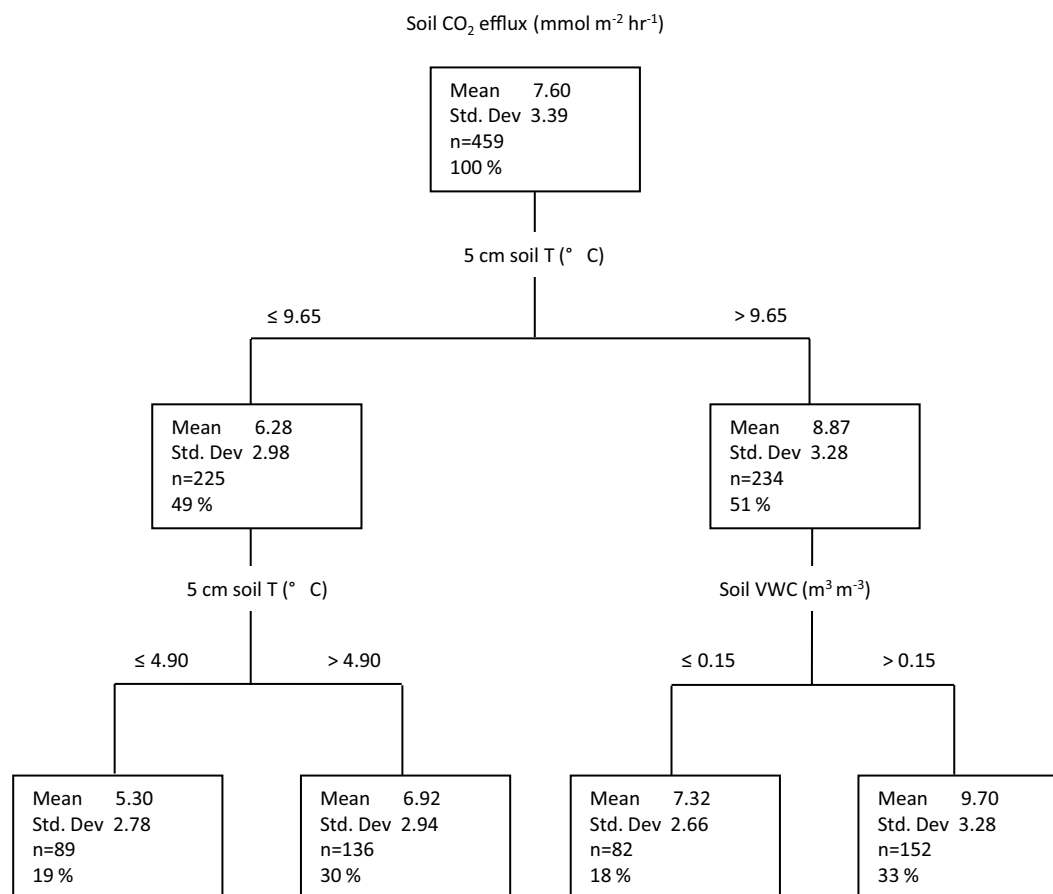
Soil $CO_2$ efflux (mmol $m^{-2}$ $hr^{-1}$)

Mean 7.60
Std. Dev 3.39
n=459
100 %

5 cm soil T (° C)

≤ 9.65

> 9.65

Mean 6.28
Std. Dev 2.98
n=225
49 %

Mean 8.87
Std. Dev 3.28
n=234
51 %

5 cm soil T (° C)

Soil VWC ($m^3$ $m^{-3}$)

≤ 4.90

> 4.90

≤ 0.15

> 0.15

Mean 5.30
Std. Dev 2.78
n=89
19 %

Mean 6.92
Std. Dev 2.94
n=136
30 %

Mean 7.32
Std. Dev 2.66
n=82
18 %

Mean 9.70
Std. Dev 3.28
n=152
33 %